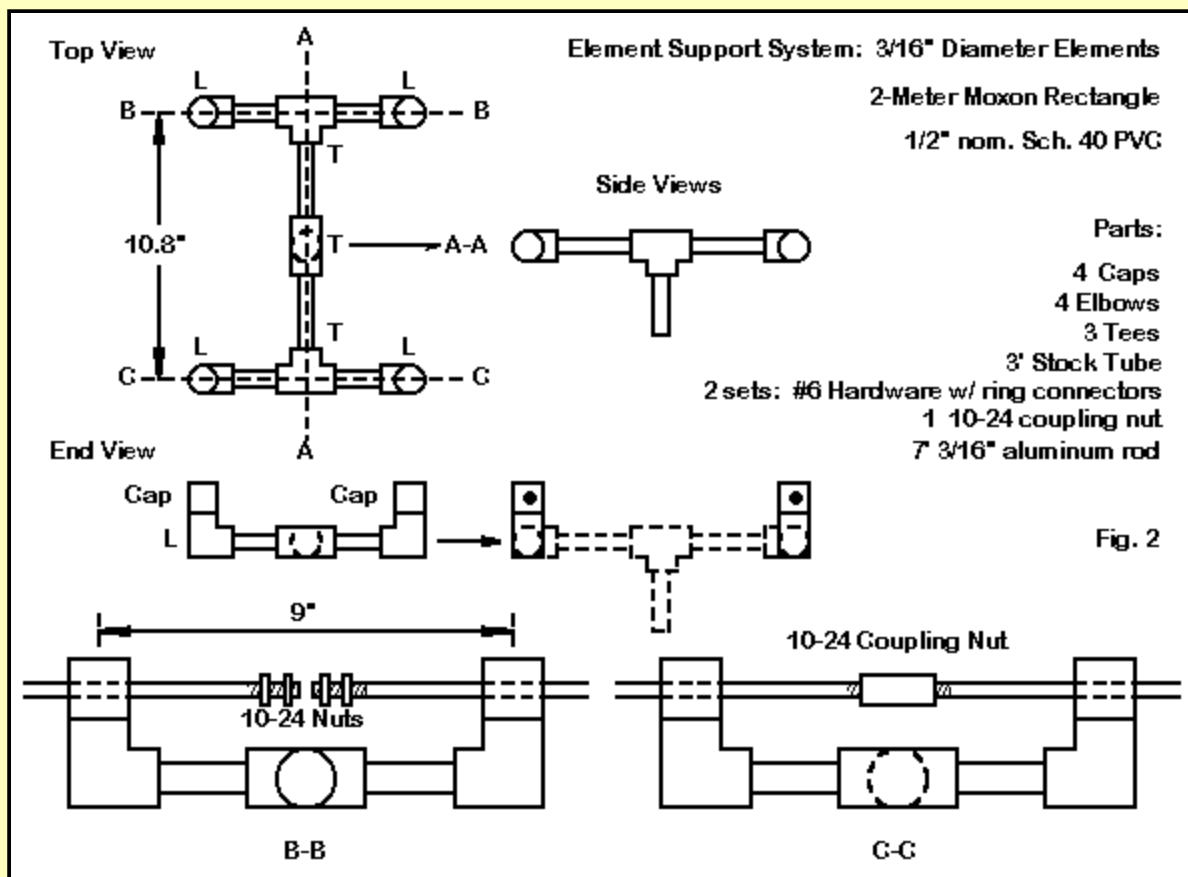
Top View

A

L L

B B

T

10.8"

T A-A

T

L L

C C

A

End View

Element Support System: 3/16" Diameter Elements

2-Meter Moxon Rectangle

1/2" nom. Sch. 40 PVC

Side Views

Parts:

4 Caps
4 Elbows
3 Tees
3' Stock Tube
2 sets: #6 Hardware w/ ring connectors
1 10-24 coupling nut
7' 3/16" aluminum rod

Cap Cap

L

Fig. 2

9"

10-24 Nuts

B-B

10-24 Coupling Nut

C-C